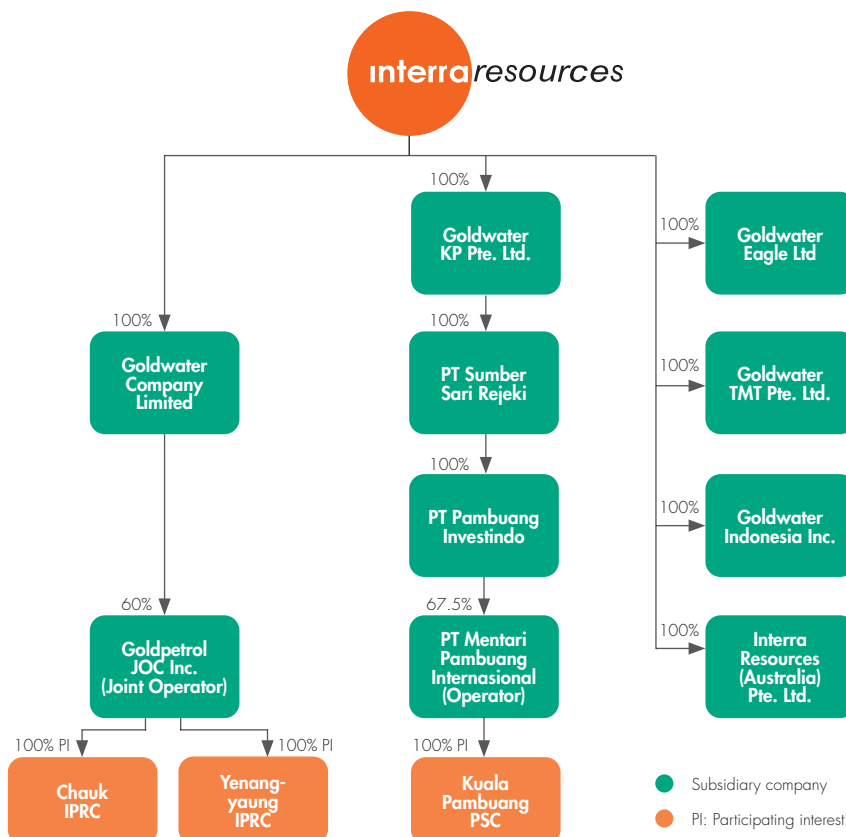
interraresources

100%

Goldwater KP Pte. Ltd.

100%

Goldwater Eagle Ltd

100%

Goldwater Company Limited

100%

PT Sumber Sari Rejeki

100%

Goldwater TMT Pte. Ltd.

100%

PT Pambuang Investindo

100%

Goldwater Indonesia Inc.

60%

Goldpetrol JOC Inc. (Joint Operator)

67.5%

PT Mentari Pambuang Internasional (Operator)

100%

Interra Resources (Australia) Pte. Ltd.

100% PI

Chauk IPRC

100% PI

Yenangyaung IPRC

100% PI

Kuala Pambuang PSC

Subsidiary company

PI: Participating interest